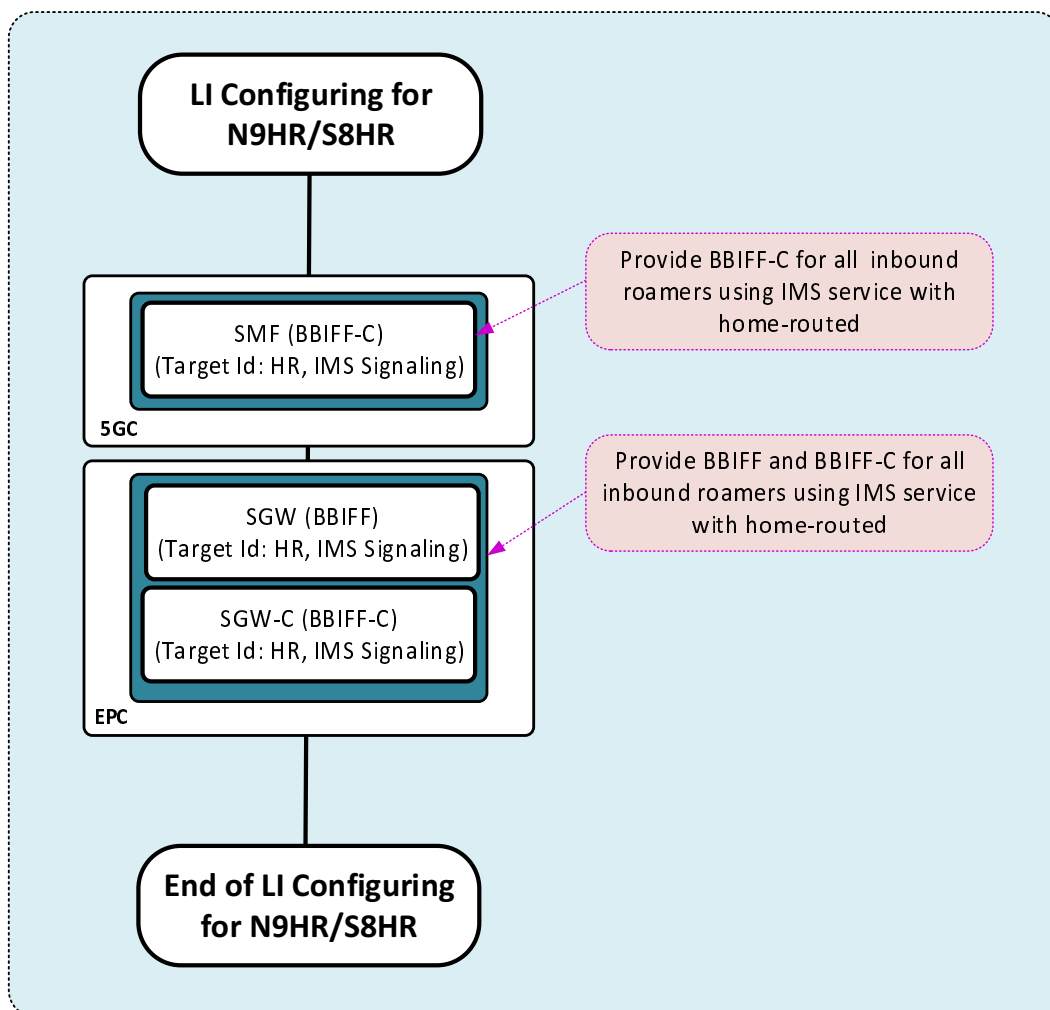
LI Configuring for N9HR/S8HR

Provide BBIFF-C for all inbound roamers using IMS service with home-routed

SMF (BBIFF-C)
(Target Id: HR, IMS Signaling)

5GC

Provide BBIFF and BBIFF-C for all inbound roamers using IMS service with home-routed

SGW (BBIFF)
(Target Id: HR, IMS Signaling)

SGW-C (BBIFF-C)
(Target Id: HR, IMS Signaling)

EPC

End of LI Configuring for N9HR/S8HR